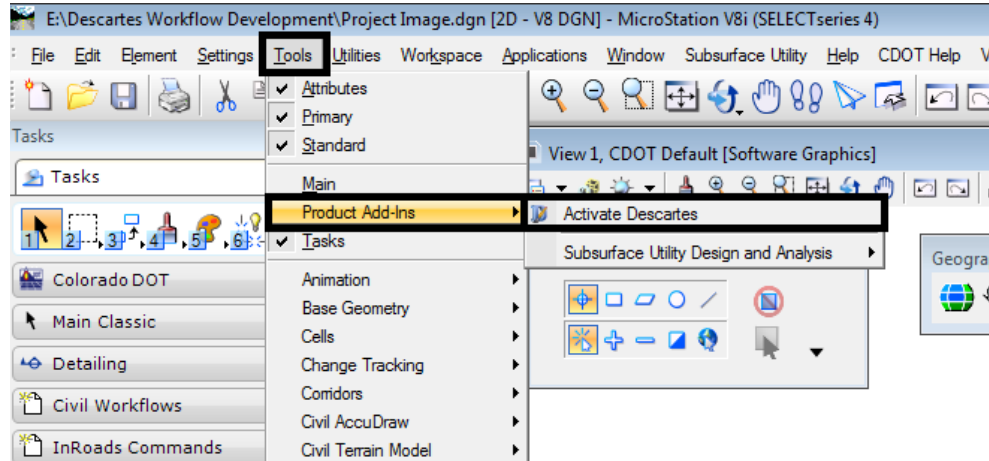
E:\Descartes Workflow Development\Project Image.dgn [2D - V8 DGN] - MicroStation V8i (SELECTseries 4)

File Edit Element Settings Tools Utilities Workspace Applications Window Subsurface Utility Help CDOT Help

Tasks

Tasks

1 2 3 4 5 6

Colorado DOT

Main Classic

Detailing

Civil Workflows

InRoads Commands

Attributes
Primary
Standard
Main
Product Add-Ins
Tasks
Animation
Base Geometry
Cells
Change Tracking
Corridors
Civil AccuDraw
Civil Terrain Model

Activate Descartes
Subsurface Utility Design and Analysis

View 1, CDOT Default [Software Graphics]

Geogra